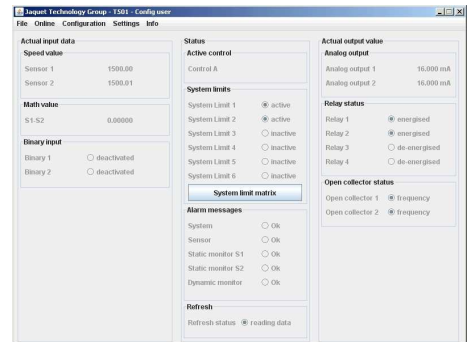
Jaquet Technology Group - T501 - Config user

File Online Configuration Settings Info

Actual input data

Speed value

Sensor 1 1500.00

Sensor 2 1500.01

Math value

S1-S2 0.00000

Binary input

Binary 1 deactivated

Binary 2 deactivated

Status

Active control

Control A

System limits

System Limit 1 active

System Limit 2 active

System Limit 3 inactive

System Limit 4 inactive

System Limit 5 inactive

System Limit 6 inactive

System limit matrix

Alarm messages

System Ok

Sensor Ok

Static monitor S1 Ok

Static monitor S2 Ok

Dynamic monitor Ok

Refresh

Refresh status reading data

Actual output value

Analog output

Analog output 1 16.000 mA

Analog output 2 16.000 mA

Relay status

Relay 1 energised

Relay 2 energised

Relay 3 de-energised

Relay 4 de-energised

Open collector status

Open collector 1 frequency

Open collector 2 frequency